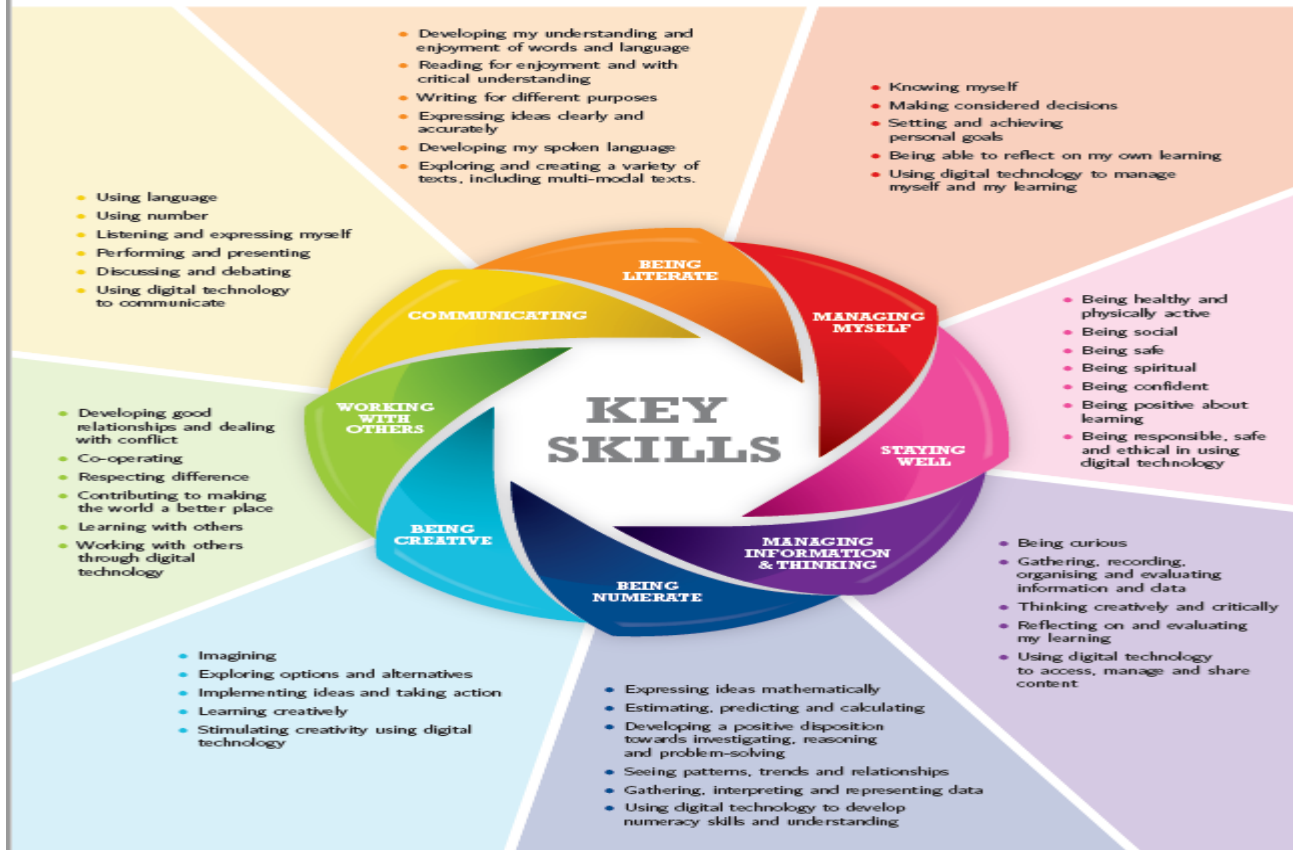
- Developing my understanding and enjoyment of words and language
- Reading for enjoyment and with critical understanding
- Writing for different purposes
- Expressing ideas clearly and accurately
- Developing my spoken language
- Exploring and creating a variety of texts, including multi-modal texts.

- Knowing myself
- Making considered decisions
- Setting and achieving personal goals
- Being able to reflect on my own learning
- Using digital technology to manage myself and my learning

- Using language
- Using number
- Listening and expressing myself
- Performing and presenting
- Discussing and debating
- Using digital technology to communicate

BEING LITERATE

MANAGING MYSELF

COMMUNICATING

- Being healthy and physically active
- Being social
- Being safe
- Being spiritual
- Being confident
- Being positive about learning
- Being responsible, safe and ethical in using digital technology

WORKING WITH OTHERS

KEY SKILLS

STAYING WELL

- Developing good relationships and dealing with conflict
- Co-operating
- Respecting difference
- Contributing to making the world a better place
- Learning with others
- Working with others through digital technology

BEING CREATIVE

MANAGING INFORMATION & THINKING

BEING NUMERATE

- Being curious
- Gathering, recording, organising and evaluating information and data
- Thinking creatively and critically
- Reflecting on and evaluating my learning
- Using digital technology to access, manage and share content

- Imagining
- Exploring options and alternatives
- Implementing ideas and taking action
- Learning creatively
- Stimulating creativity using digital technology

- Expressing ideas mathematically
- Estimating, predicting and calculating
- Developing a positive disposition towards investigating, reasoning and problem-solving
- Seeing patterns, trends and relationships
- Gathering, interpreting and representing data
- Using digital technology to develop numeracy skills and understanding